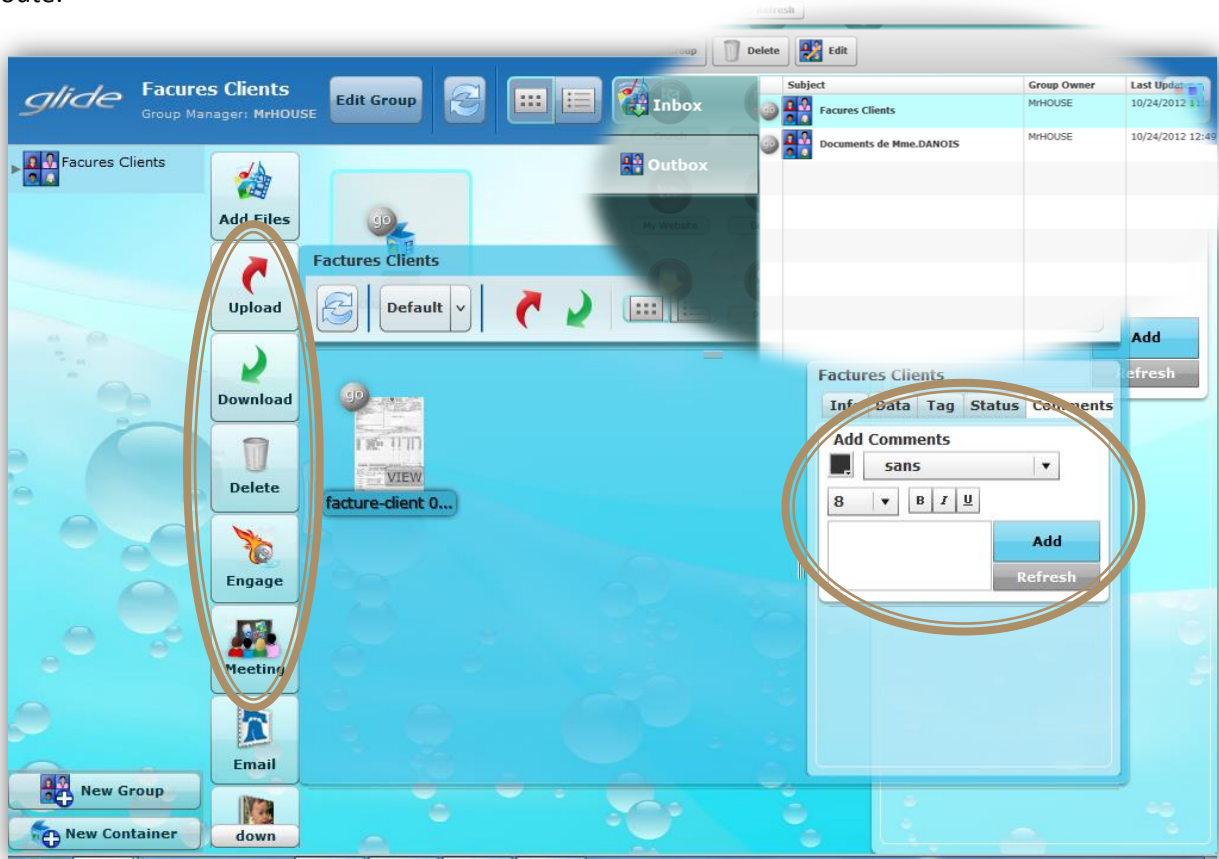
outé.

Refresh

Group Delete Edit

glide Facures Clients Group Manager: MrHOUSE Edit Group

Inbox

Outbox

| Subject | Group Owner | Last Upda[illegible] |
|---|---|---|
| Facures Clients | MrHOUSE | 10/24/2012 1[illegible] |
| Documents de Mme.DANOIS | MrHOUSE | 10/24/2012 12:4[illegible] |

Facures Clients

Add Files

Upload

Download

Delete

Engage

Meeting

Email

down

go

Factures Clients

Default

go

VIEW

facture-client 0...

My Website

Add

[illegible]efresh

Factures Clients

Info Data Tag Status Comments

Add Comments

sans

8 B I U

Add

Refresh

New Group

New Container